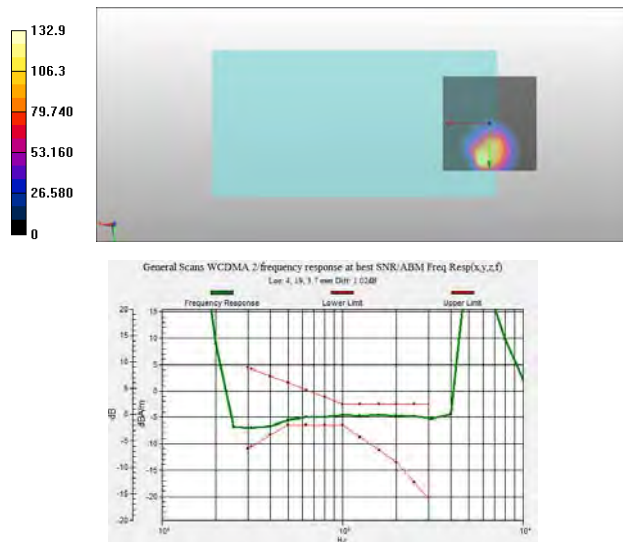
132.9
106.3
79.740
53.160
26.580
0

General Scans WCDMA 2/frequency response at best SNR/ABM Freq Resp(x,y,z,f)
Loc: 4, 19, 3.7 mm Diff: 1.02dB

Frequency Response
Lower Limit
Upper Limit

20
15
10
5
0
-5
-10
-15
-20

15
10
5
0
-5
-10
-15
-20
-25

dB
dBA/m

$10^2$
$10^3$
$10^4$
Hz